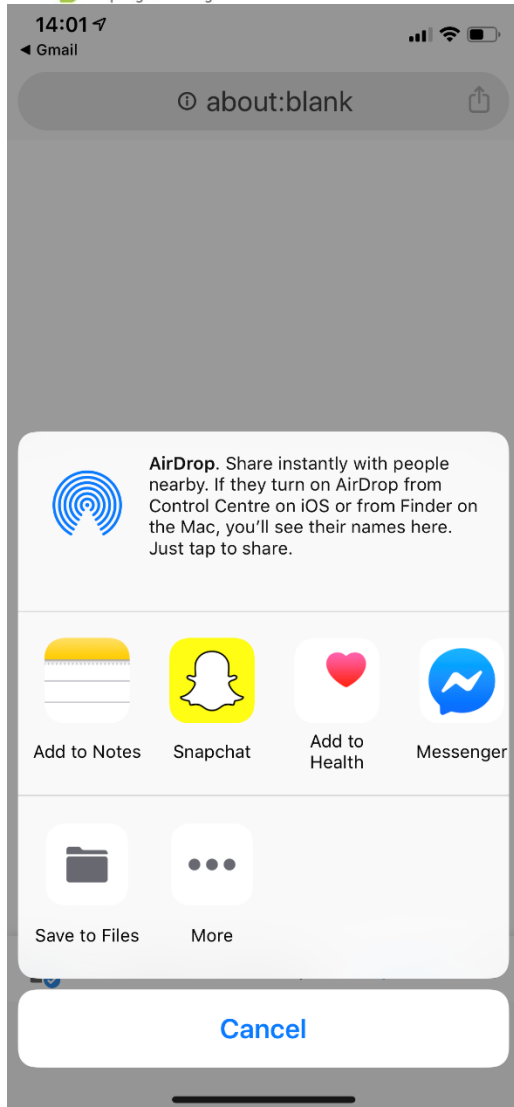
14:01
◀ Gmail

about:blank

AirDrop. Share instantly with people nearby. If they turn on AirDrop from Control Centre on iOS or from Finder on the Mac, you'll see their names here. Just tap to share.

Add to Notes
Snapchat
Add to Health
Messenger

Save to Files
More

Cancel